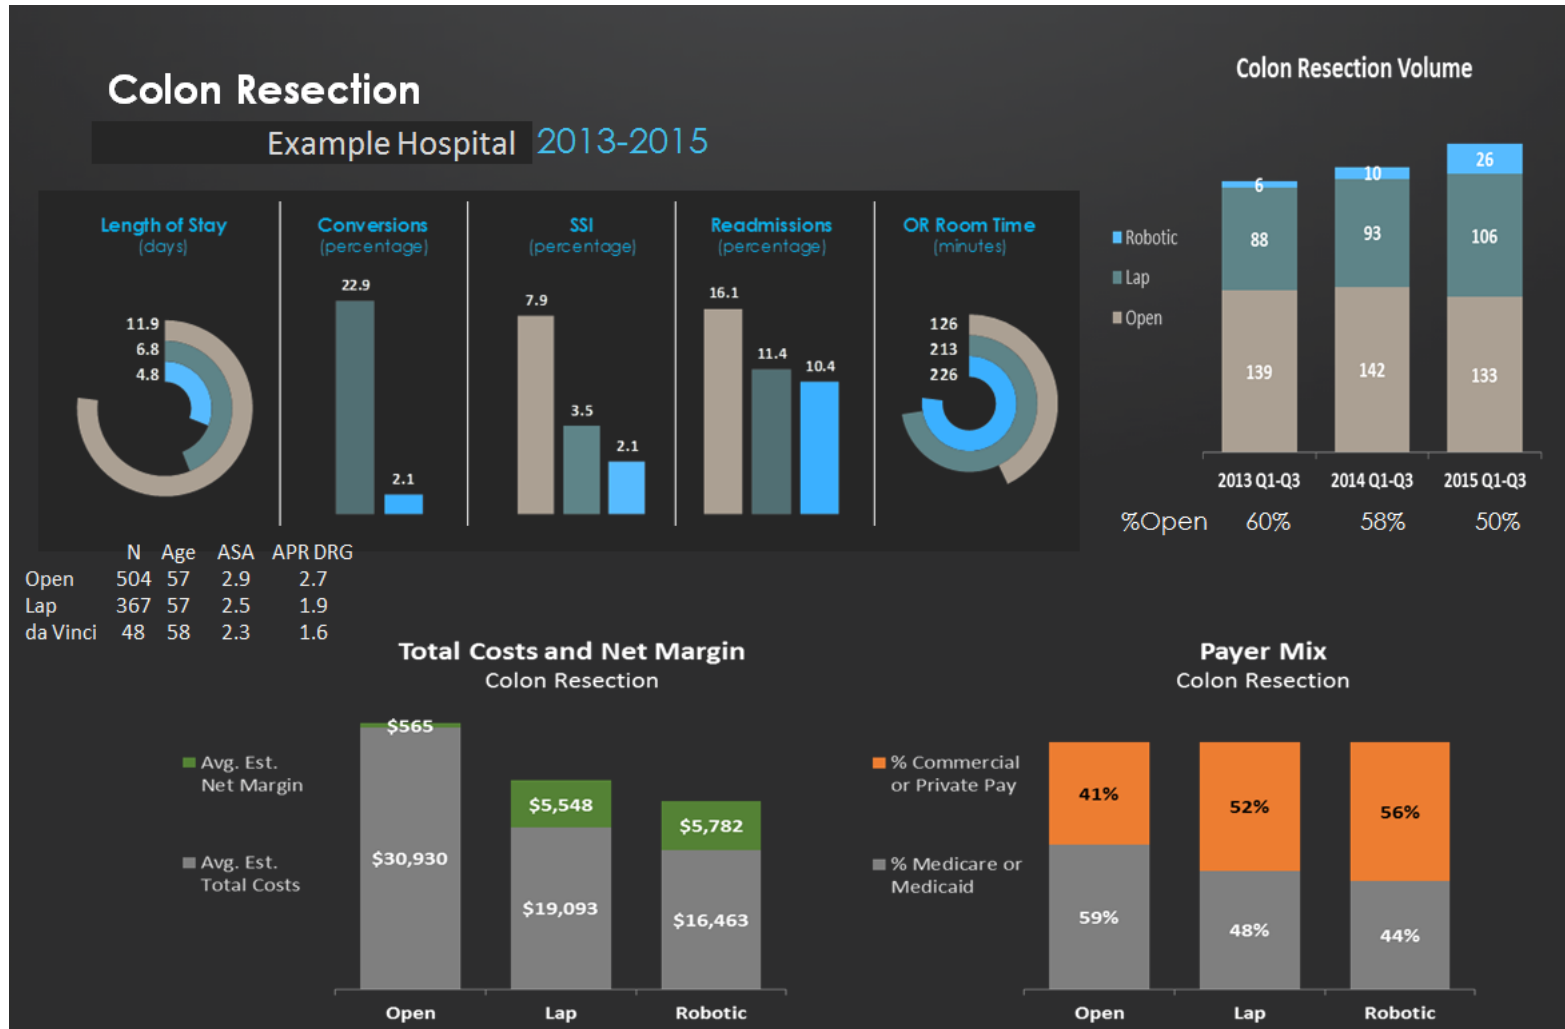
Colon Resection

Example Hospital 2013-2015

Length of Stay
(days)

11.9
6.8
4.8

Conversions
(percentage)

22.9
2.1

SSI
(percentage)

7.9
3.5
2.1

Readmissions
(percentage)

16.1
11.4
10.4

OR Room Time
(minutes)

126
213
226

Colon Resection Volume

Robotic
Lap
Open

| | 2013 Q1-Q3 | 2014 Q1-Q3 | 2015 Q1-Q3 |
|---|---|---|---|
| Robotic | 6 | 10 | 26 |
| Lap | 88 | 93 | 106 |
| Open | 139 | 142 | 133 |
| %Open | 60% | 58% | 50% |

| | N | Age | ASA | APR DRG |
|---|---|---|---|---|
| Open | 504 | 57 | 2.9 | 2.7 |
| Lap | 367 | 57 | 2.5 | 1.9 |
| da Vinci | 48 | 58 | 2.3 | 1.6 |

Total Costs and Net Margin
Colon Resection

Avg. Est. Net Margin

Avg. Est. Total Costs

| | Open | Lap | Robotic |
|---|---|---|---|
| Avg. Est. Net Margin | $565 | $5,548 | $5,782 |
| Avg. Est. Total Costs | $30,930 | $19,093 | $16,463 |

Payer Mix
Colon Resection

% Commercial or Private Pay

% Medicare or Medicaid

| | Open | Lap | Robotic |
|---|---|---|---|
| % Commercial or Private Pay | 41% | 52% | 56% |
| % Medicare or Medicaid | 59% | 48% | 44% |